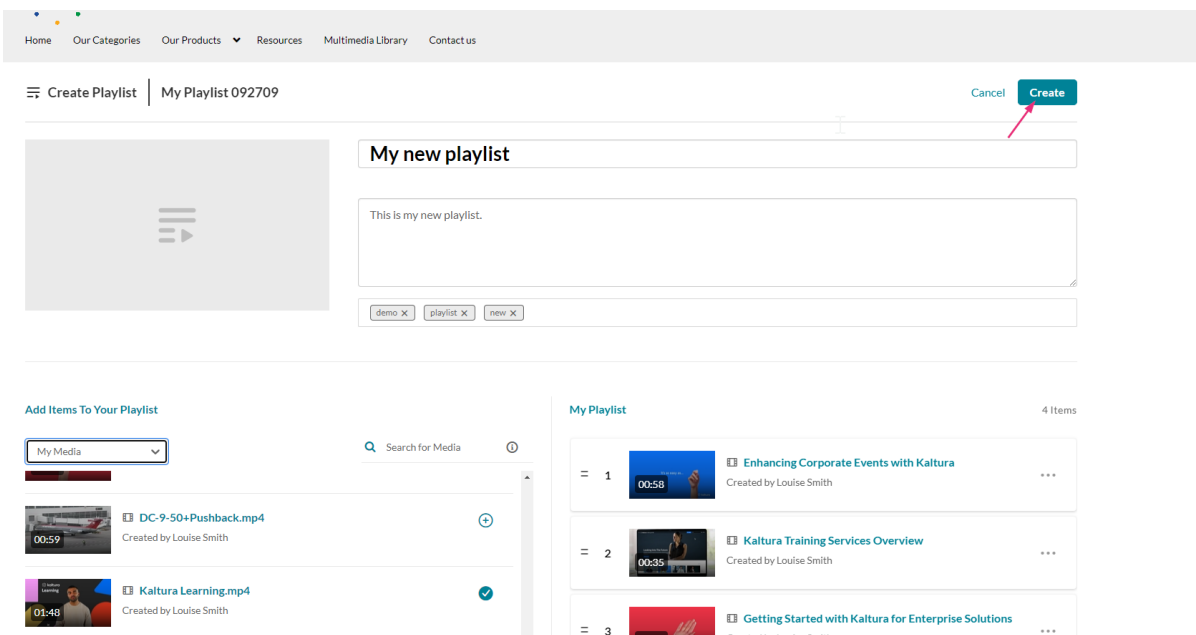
Home Our Categories Our Products Resources Multimedia Library Contact us

Create Playlist | My Playlist 092709

Cancel Create

My new playlist

This is my new playlist.

demo × playlist × new ×

Add Items To Your Playlist

My Media

Search for Media

00:59 DC-9-50+Pushback.mp4
Created by Louise Smith

01:48 Kaltura Learning.mp4
Created by Louise Smith

My Playlist

4 Items

1 00:58 Enhancing Corporate Events with Kaltura
Created by Louise Smith

2 00:35 Kaltura Training Services Overview
Created by Louise Smith

3 Getting Started with Kaltura for Enterprise Solutions